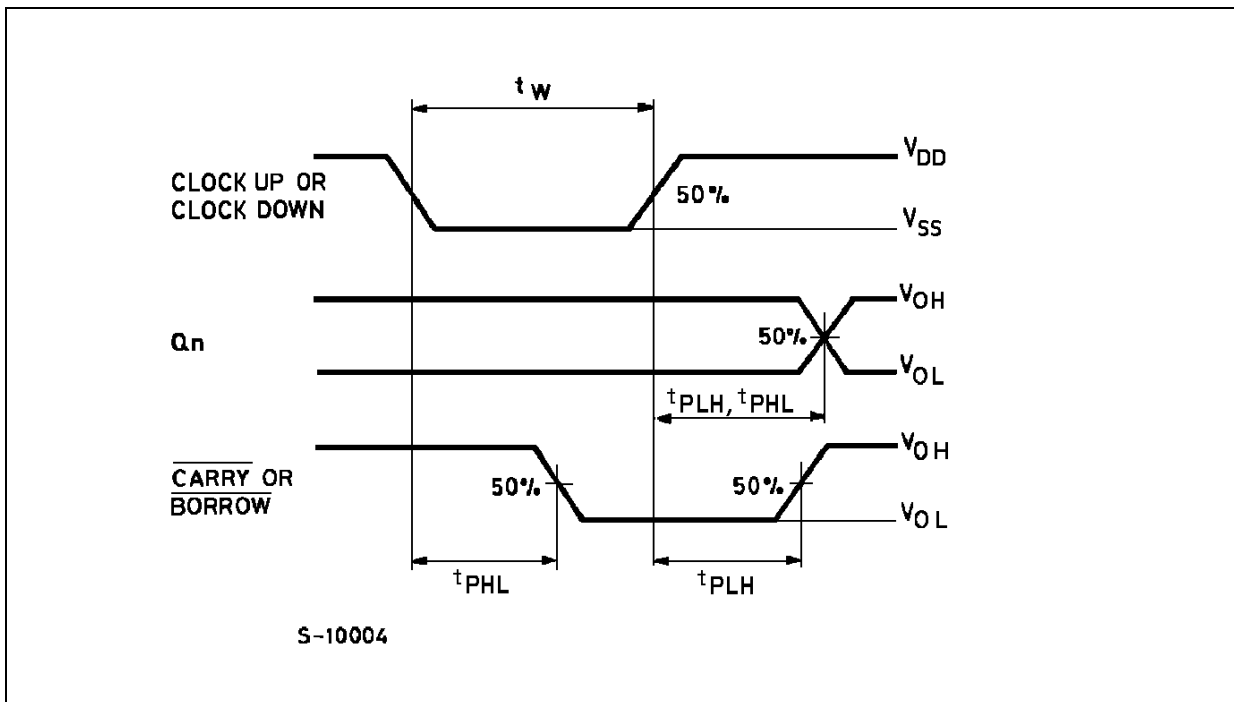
$t_W$

CLOCK UP OR CLOCK DOWN

$V_{DD}$

50%

$V_{SS}$

$V_{OH}$

Qn

50%

$V_{OL}$

$t_{PLH}$, $t_{PHL}$

$\overline{CARRY}$ OR $\overline{BORROW}$

$V_{OH}$

50%

50%

$V_{OL}$

$t_{PHL}$

$t_{PLH}$

S-10004